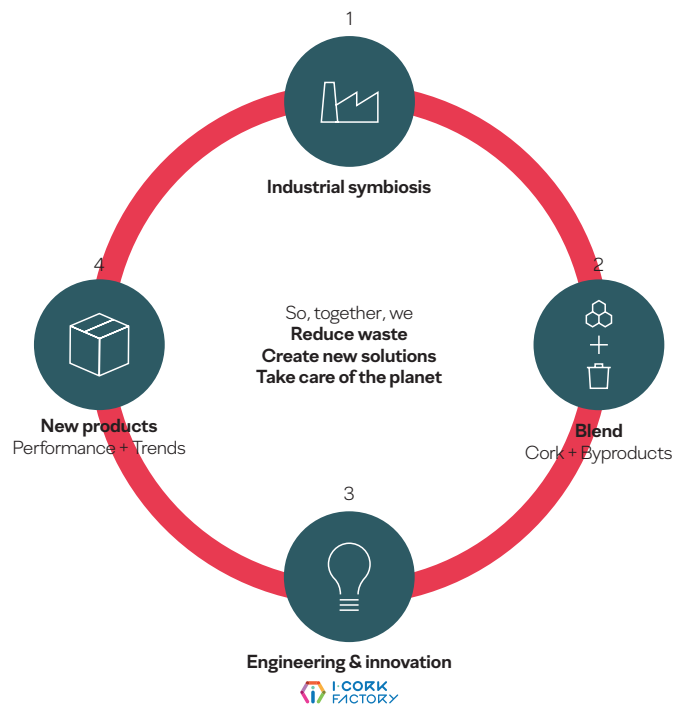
1

Industrial symbiosis

2

Blend
Cork + Byproducts

3

Engineering & innovation

I-CORK FACTORY

4

New products
Performance + Trends

So, together, we
**Reduce waste**
**Create new solutions**
**Take care of the planet**